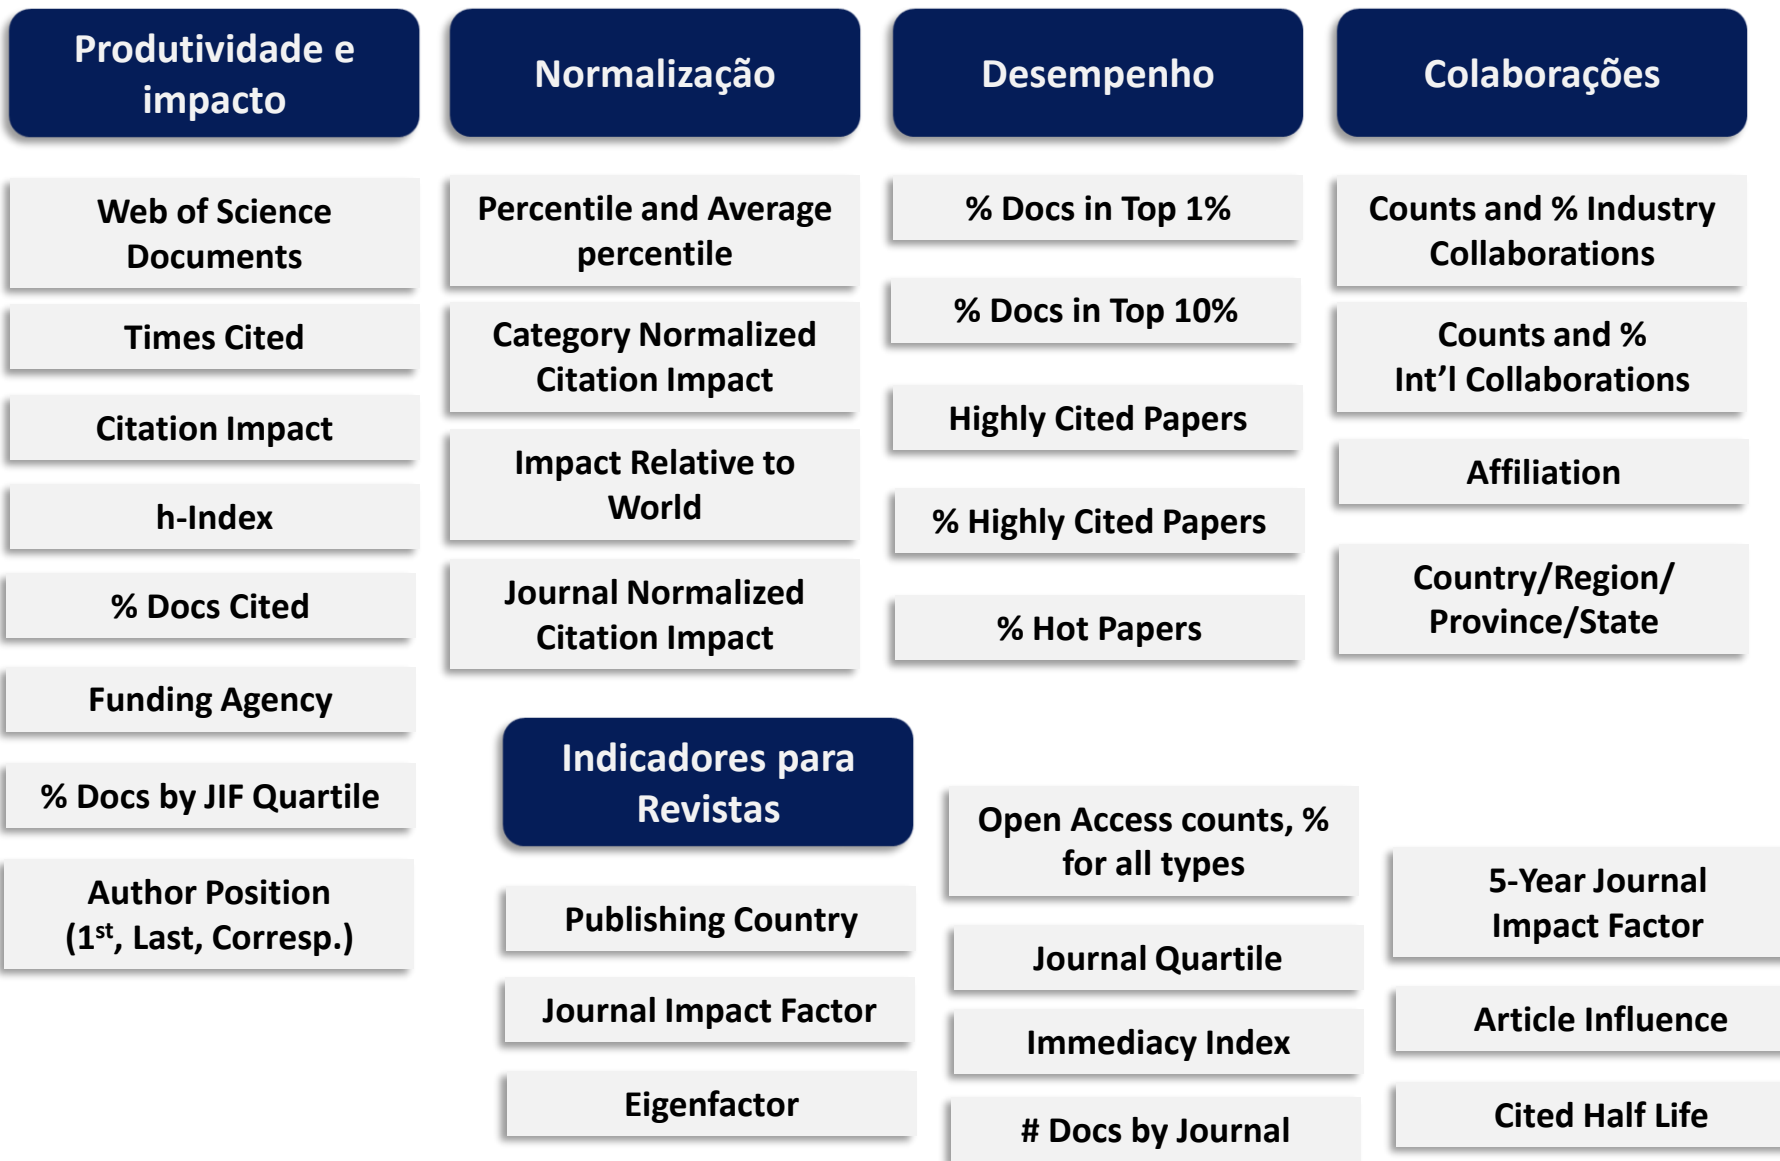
Produtividade e impacto

Web of Science Documents

Times Cited

Citation Impact

h-Index

% Docs Cited

Funding Agency

% Docs by JIF Quartile

Author Position ($1^{st}$, Last, Corresp.)

Normalização

Percentile and Average percentile

Category Normalized Citation Impact

Impact Relative to World

Journal Normalized Citation Impact

Desempenho

% Docs in Top 1%

% Docs in Top 10%

Highly Cited Papers

% Highly Cited Papers

% Hot Papers

Colaborações

Counts and % Industry Collaborations

Counts and % Int'l Collaborations

Affiliation

Country/Region/ Province/State

Indicadores para Revistas

Publishing Country

Journal Impact Factor

Eigenfactor

Open Access counts, % for all types

Journal Quartile

Immediacy Index

# Docs by Journal

5-Year Journal Impact Factor

Article Influence

Cited Half Life